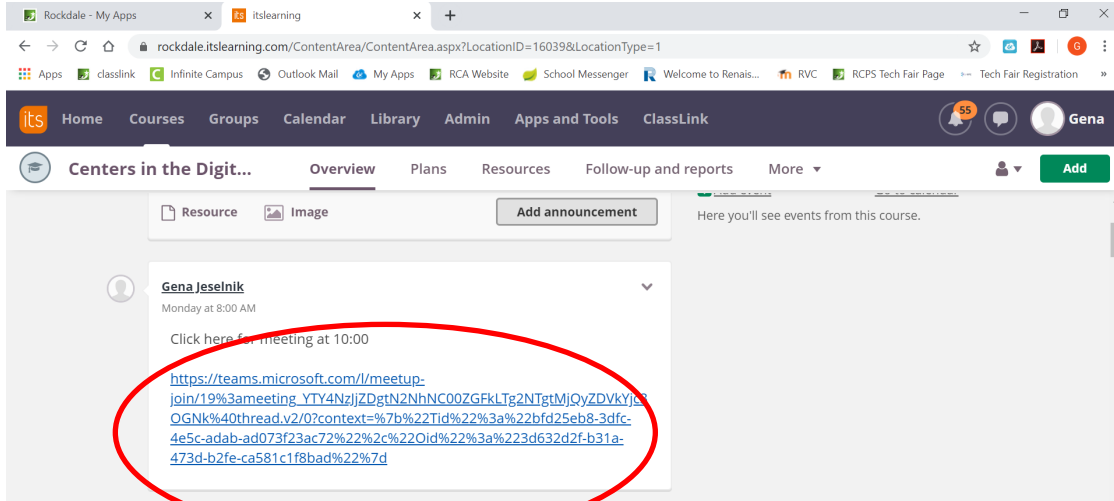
Rockdale - My Apps ×
its itslearning ×
+

rockdale.itslearning.com/ContentArea/ContentArea.aspx?LocationID=16039&LocationType=1

Apps classlink Infinite Campus Outlook Mail My Apps RCA Website School Messenger Welcome to Renais... RVC RCPS Tech Fair Page Tech Fair Registration »

its Home Courses Groups Calendar Library Admin Apps and Tools ClassLink 55 Gena

Centers in the Digit... Overview Plans Resources Follow-up and reports More ▾ Add

Resource Image Add announcement

Here you'll see events from this course.

Gena Jeselnik
Monday at 8:00 AM

Click here for meeting at 10:00

https://teams.microsoft.com/l/meetup-join/19%3ameeting_YTY4NzJjZDgtN2NhNC00ZGFkLTg2NTgtMjQyZDVkYjc3OGNk%40thread.v2/0?context=%7b%22Tid%22%3a%22bfd25eb8-3dfc-4e5c-adab-ad073f23ac72%22%2c%22Oid%22%3a%223d632d2f-b31a-473d-b2fe-ca581c1f8bad%22%7d